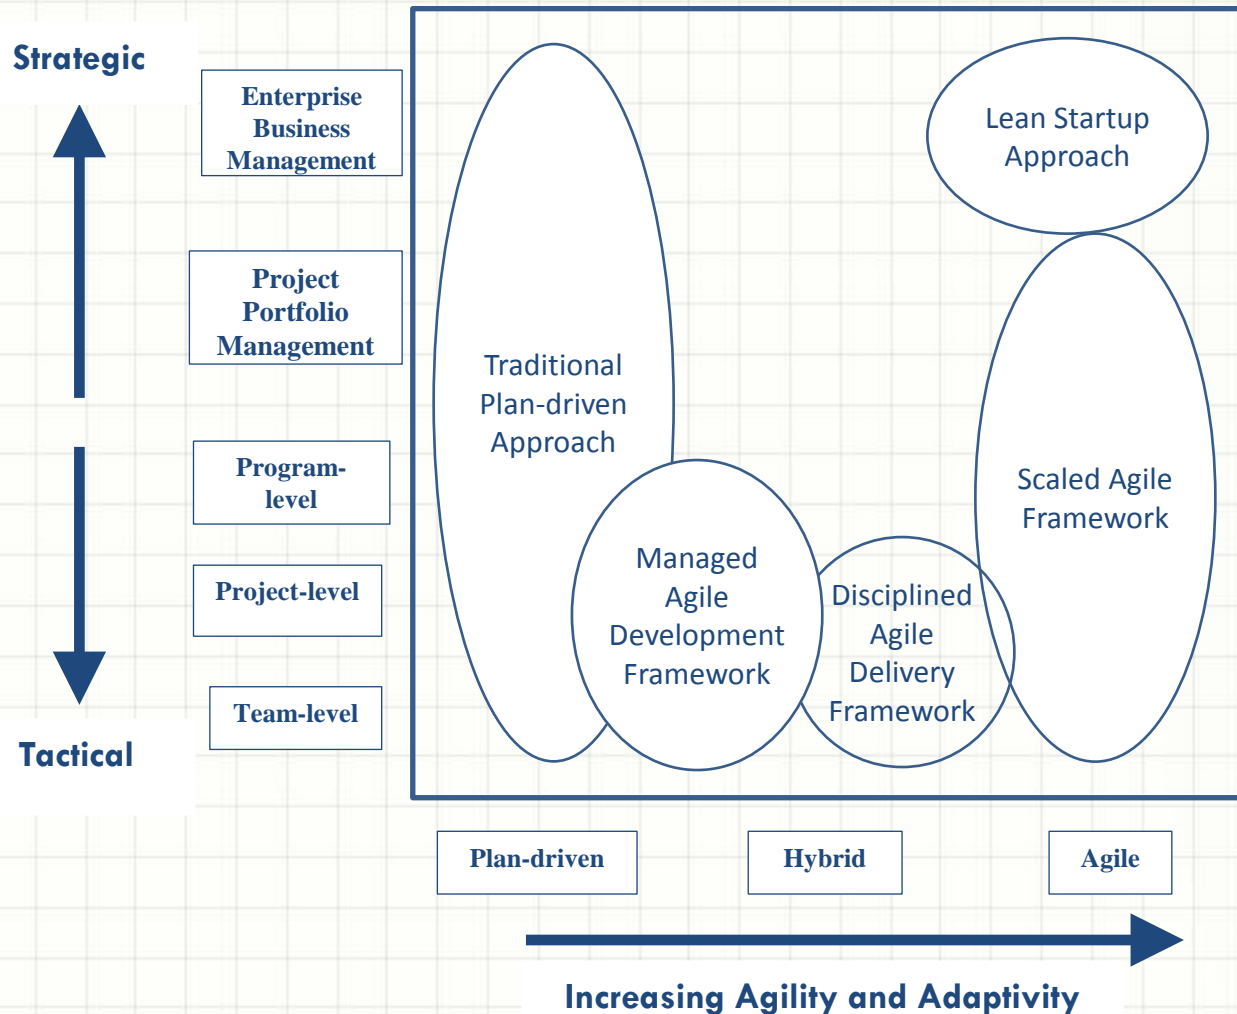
Strategic

Enterprise Business Management

Project Portfolio Management

Program-level

Project-level

Team-level

Tactical

Traditional Plan-driven Approach

Lean Startup Approach

Scaled Agile Framework

Managed Agile Development Framework

Disciplined Agile Delivery Framework

Plan-driven

Hybrid

Agile

Increasing Agility and Adaptivity